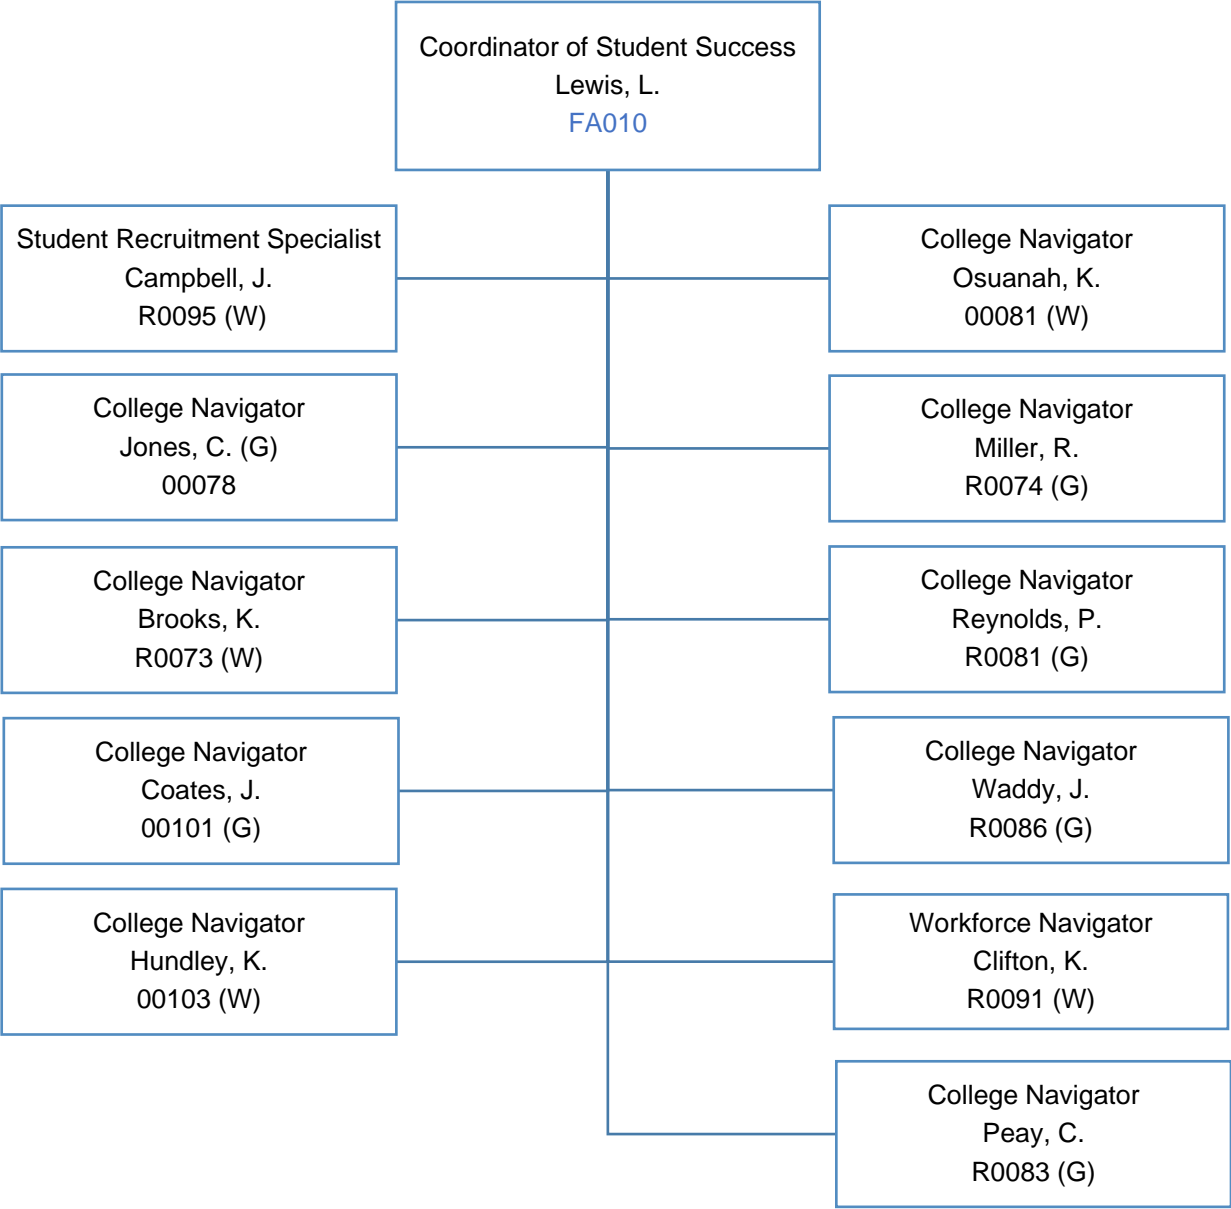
Coordinator of Student Success
Lewis, L.
FA010

Student Recruitment Specialist
Campbell, J.
R0095 (W)

College Navigator
Osuanah, K.
00081 (W)

College Navigator
Jones, C. (G)
00078

College Navigator
Miller, R.
R0074 (G)

College Navigator
Brooks, K.
R0073 (W)

College Navigator
Reynolds, P.
R0081 (G)

College Navigator
Coates, J.
00101 (G)

College Navigator
Waddy, J.
R0086 (G)

College Navigator
Hundley, K.
00103 (W)

Workforce Navigator
Clifton, K.
R0091 (W)

College Navigator
Peay, C.
R0083 (G)